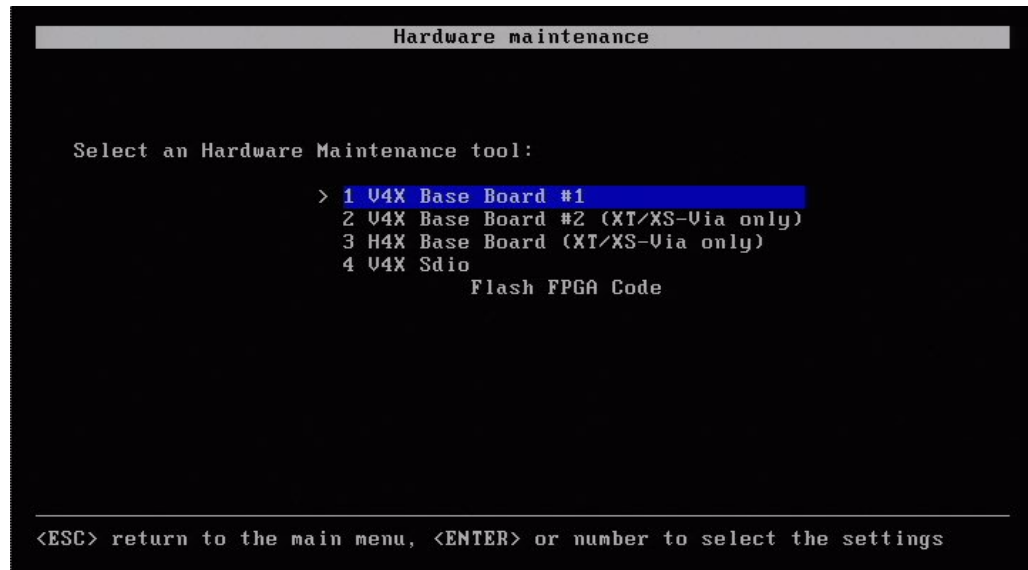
Hardware maintenance

Select an Hardware Maintenance tool:

> 1 V4X Base Board #1
2 V4X Base Board #2 (XT/XS-Via only)
3 H4X Base Board (XT/XS-Via only)
4 V4X Sdio
Flash FPGA Code

<ESC> return to the main menu, <ENTER> or number to select the settings